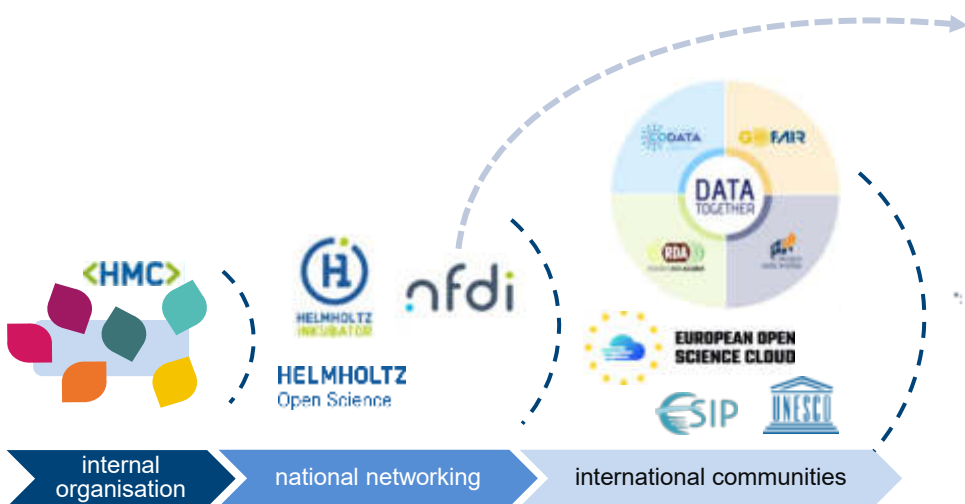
<HMC>

HELMHOLTZ INKUBATOR

nfdi

HELMHOLTZ
Open Science

CODATA

GO FAIR

DATA TOGETHER

RDA

EUROPEAN OPEN SCIENCE CLOUD

ESIP

UNESCO

internal organisation

national networking

international communities